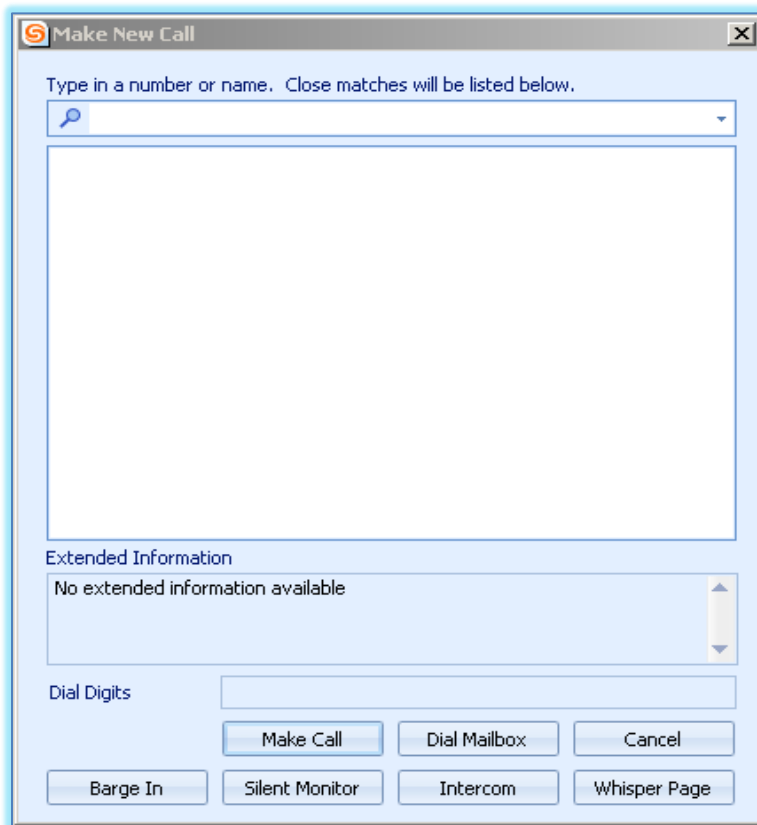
Make New Call

Type in a number or name. Close matches will be listed below.

Extended Information

No extended information available

Dial Digits

Make Call

Dial Mailbox

Cancel

Barge In

Silent Monitor

Intercom

Whisper Page